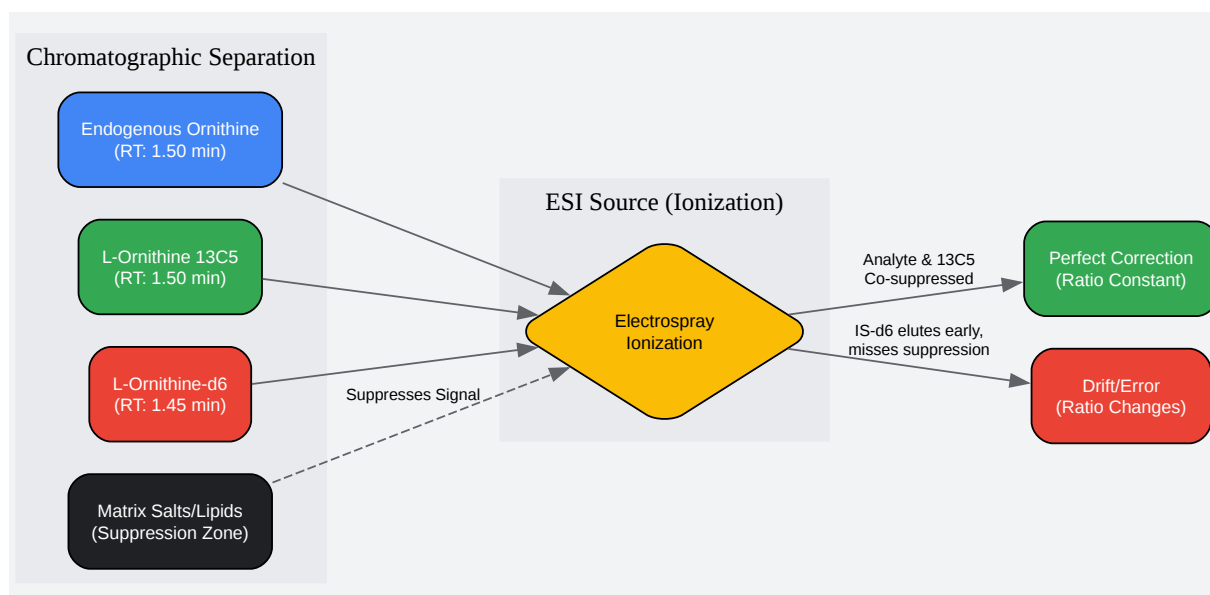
Chromatographic Separation

Endogenous Ornithine
(RT: 1.50 min)

L-Ornithine 13C5
(RT: 1.50 min)

L-Ornithine-d6
(RT: 1.45 min)

Matrix Salts/Lipids
(Suppression Zone)

Suppresses Signal

ESI Source (Ionization)

Electrospray
Ionization

Analyte & 13C5
Co-suppressed

IS-d6 elutes early,
misses suppression

Perfect Correction
(Ratio Constant)

Drift/Error
(Ratio Changes)